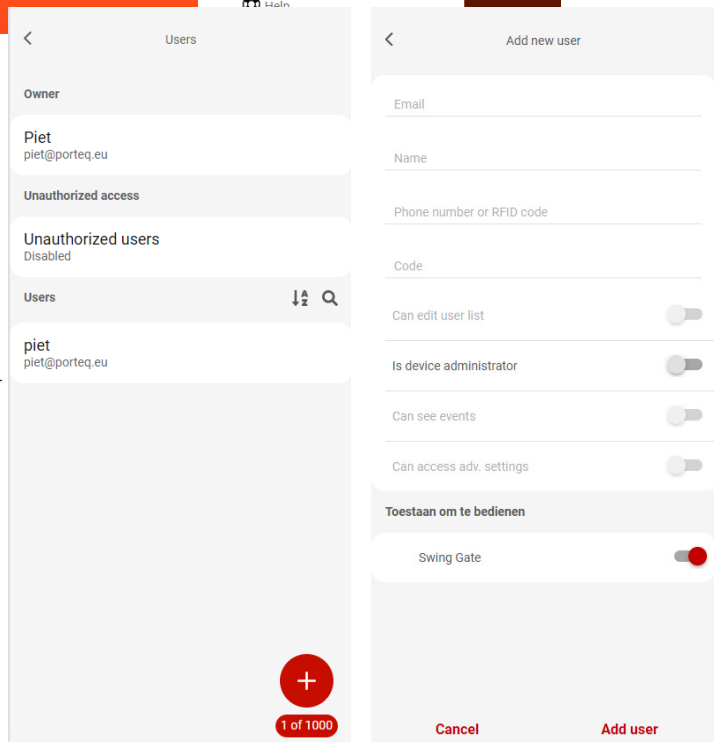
Help

Users

Owner

Piet
piet@porteq.eu

Unauthorized access

Unauthorized users
Disabled

Users

piet
piet@porteq.eu

+

1 of 1000

Add new user

Email

Name

Phone number or RFID code

Code

Can edit user list

Is device administrator

Can see events

Can access adv. settings

Toestaan om te bedienen

Swing Gate

Cancel

Add user